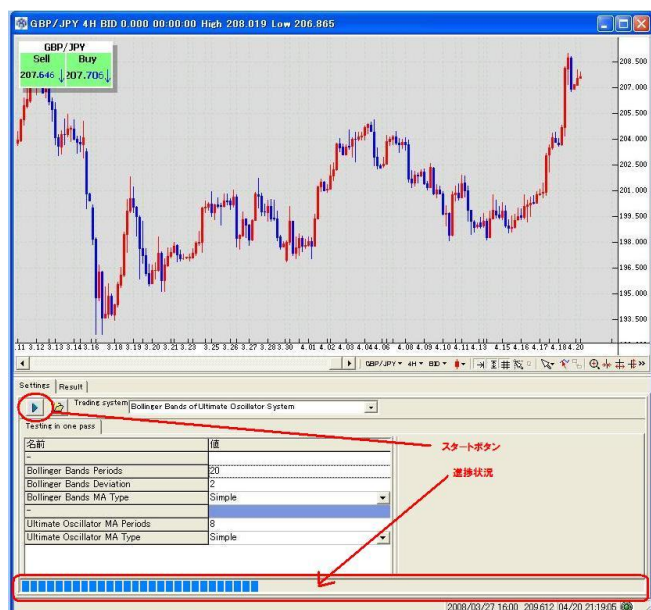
GBP/JPY 4H BID 0.000 00:00:00 High 208.019 Low 206.865

GBP/JPY
Sell 207.646
Buy 207.706

208.500
207.000
205.500
204.000
202.500
201.000
199.500
198.000
196.500
195.000
193.500

11 3.12 3.13 3.14 3.18 3.18 3.19 3.20 3.21 3.23 3.25 3.26 3.27 3.28 3.30 4.01 4.02 4.03 4.04 4.06 4.08 4.09 4.10 4.11 4.13 4.15 4.16 4.17 4.18 4.20

GBP/JPY 4H BID

Settings Result

Trading system Bollinger Bands of Ultimate Oscillator System

Testing in one pass

| 名前 | 値 |
|---|---|
| – | |
| Bollinger Bands Periods | 20 |
| Bollinger Bands Deviation | 2 |
| Bollinger Bands MA Type | Simple |
| – | |
| Ultimate Oscillator MA Periods | 8 |
| Ultimate Oscillator MA Type | Simple |

スタートボタン

進捗状況

2008/03/27 16:00 209.612 04/20 21:19:05